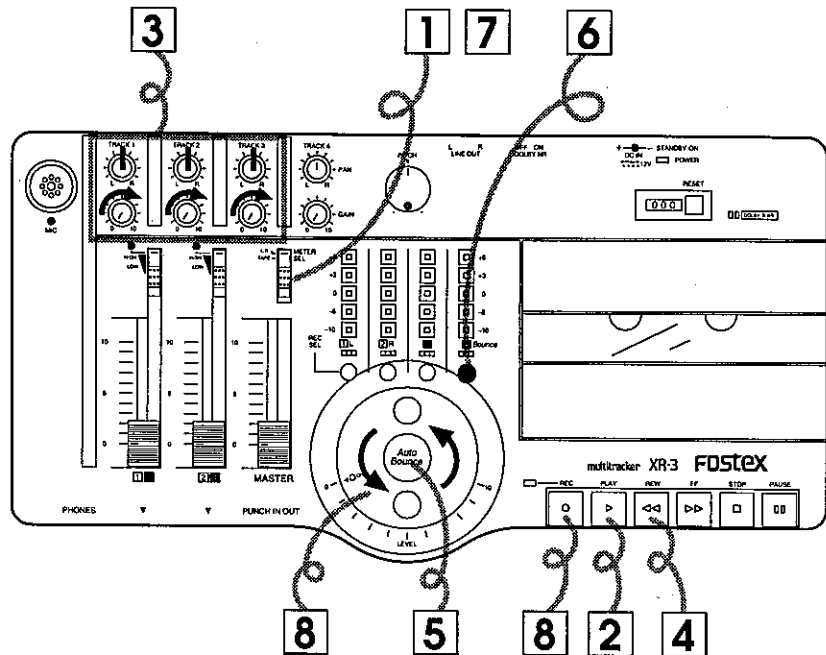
3
1 7
6
TRACK 1
TRACK 2
TRACK 3
TRACK 4
PAN
GAIN
PITCH
L R
LINE OUT
OFF ON
DOLBY NR
STANDBY ON
DC IN
POWER
RESET
000
MIC
HIGH
LOW
METER SEL
+6
+3
0
-5
-10
REC SEL
Bounce
10
5
0
Auto Bounce
LEVEL
multitracker XR-3 FOSTEX
REC
PLAY
REW
FF
STOP
PAUSE
MASTER
PHONES
PUNCH IN OUT
8
5
8
2
4